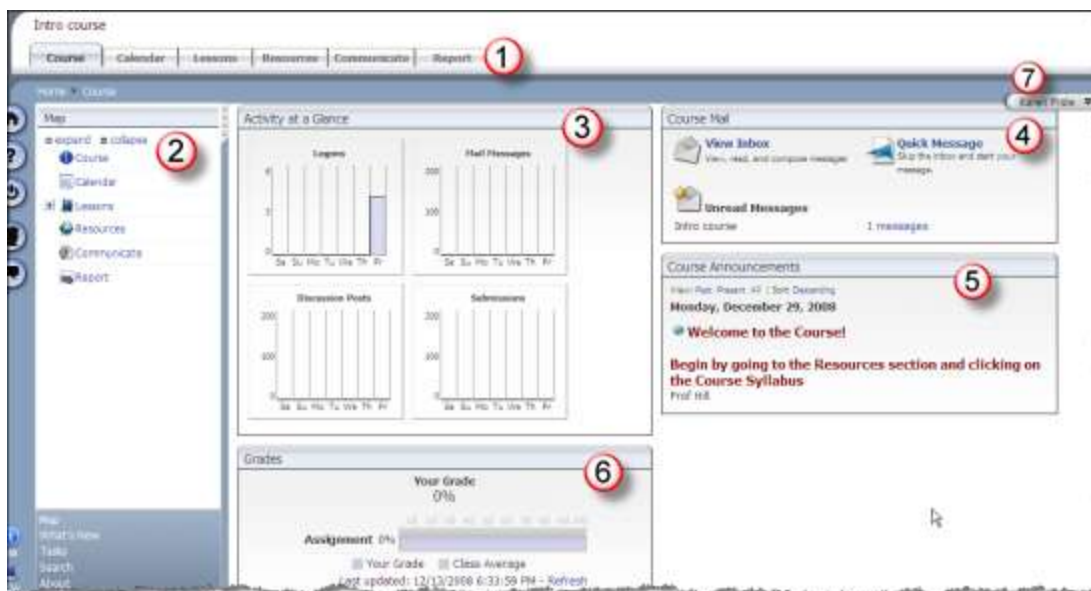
Intro course

Course | Calendar | Lessons | Resources | Communicate | Report

1

Home > Course

7

Map

2

expand collapse

Course

Calendar

Lessons

Resources

Communicate

Report

Map

What's New

Tasks

Search

About

Activity at a Glance

3

Logons

Mail Messages

Discussion Posts

Submissions

Sa Su Mo Tu We Th Fr

Course Mail

4

View Inbox
View, read, and compose messages

Quick Message
Skip the inbox and start your message.

Unread Messages

Intro course

1 messages

Course Announcements

5

View: Past Present All | Sort Descending

Monday, December 29, 2008

Welcome to the Course!

Begin by going to the Resources section and clicking on the Course Syllabus

Prof Hill

Grades

6

Your Grade
0%

Assignment 0%

Your Grade Class Average

Last updated: 12/13/2008 6:33:59 PM - Refresh